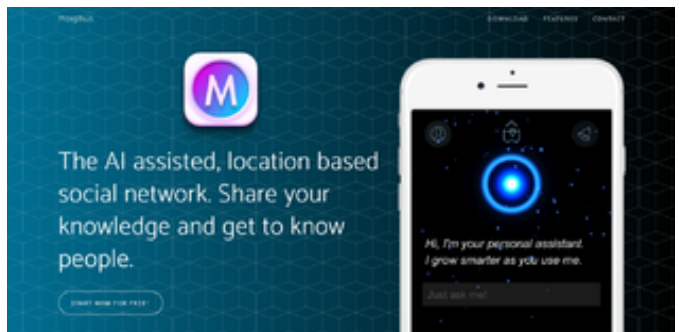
Morpheus

DOWNLOAD FEATURES CONTACT

M

The AI assisted, location based social network. Share your knowledge and get to know people.

START NOW FOR FREE!

Hi, I'm your personal assistant. I grow smarter as you use me.

Just ask me!